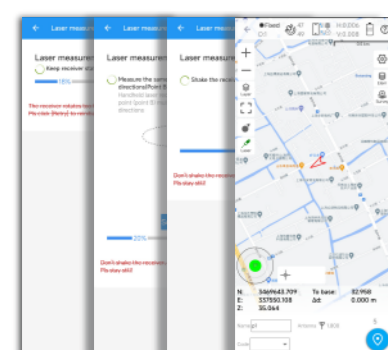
Laser measure

Keep receiver st

18%

The receiver rotates too
Pls click [Retry] to remi

Laser measure

Measure the surve directional Point B

Handheld laser ba point (point B) m directions

20%

Don't shake the receiver
Pls stay still!

Laser measure

Stake the receive

Don't shake the receiver
Pls stay still!

Fixed
0.1

47
49

H:0.00
V:0.01

Layer

Laser

Survey

N: 3469643.709
E: 537550.108
Z: 35.064

To base: 82.958
Δd: 0.000 m

Antenna

L1/2S